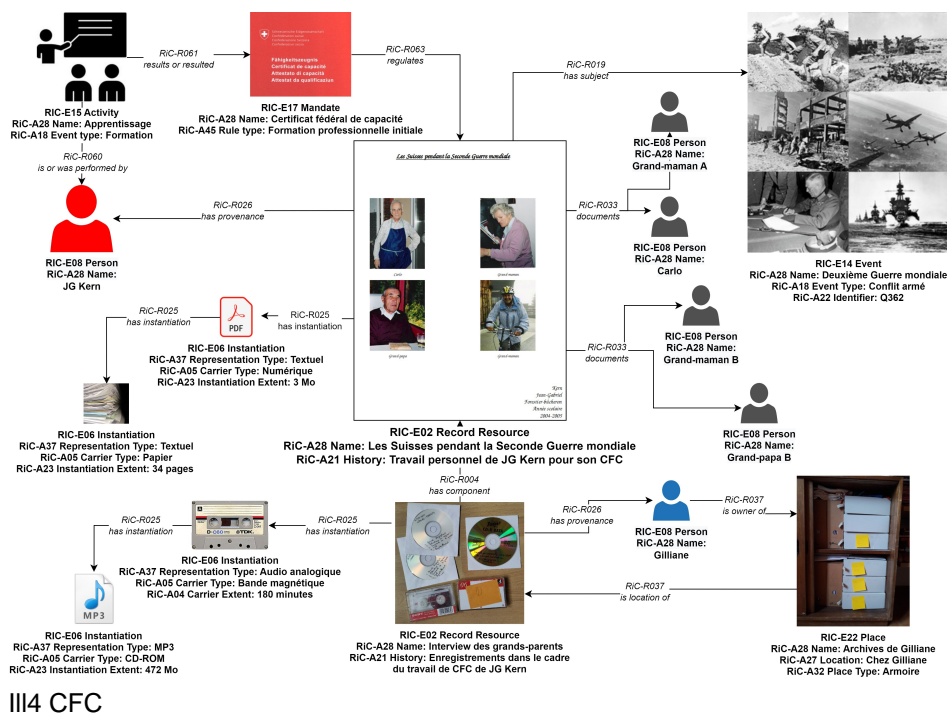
RiC-R061
results or resulted

RiC-R063
regulates

RiC-R019
has subject

RiC-E15 Activity
RiC-A28 Name: Apprentissage
RiC-A18 Event type: Formation

RiC-E17 Mandate
RiC-A28 Name: Certificat fédéral de capacité
RiC-A45 Rule type: Formation professionnelle initiale

Fähigkeitszeugnis
Certificat de capacité
Attestato di capacità
Attestat da qualificaziun

RiC-R060
is or was performed by

Les Suisses pendant la Seconde Guerre mondiale

RiC-E08 Person
RiC-A28 Name:
Grand-maman A

RiC-R026
has provenance

RiC-R033
documents

RiC-E08 Person
RiC-A28 Name:
JG Kern

RiC-E08 Person
RiC-A28 Name:
Carlo

RiC-E14 Event
RiC-A28 Name: Deuxième Guerre mondiale
RiC-A18 Event Type: Conflit armé
RiC-A22 Identifier: Q362

RiC-R025
has instantiation

PDF

RiC-R025
has instantiation

RiC-E08 Person
RiC-A28 Name:
Grand-maman B

RiC-E06 Instantiation
RiC-A37 Representation Type: Textuel
RiC-A05 Carrier Type: Numérique
RiC-A23 Instantiation Extent: 3 Mo

RiC-R033
documents

Kern
Jean-Gabriel
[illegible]
Année scolaire
2004-2005

RiC-E06 Instantiation
RiC-A37 Representation Type: Textuel
RiC-A05 Carrier Type: Papier
RiC-A23 Instantiation Extent: 34 pages

RiC-E02 Record Resource
RiC-A28 Name: Les Suisses pendant la Seconde Guerre mondiale
RiC-A21 History: Travail personnel de JG Kern pour son CFC

RiC-E08 Person
RiC-A28 Name:
Grand-papa B

RiC-R004
has component

RiC-R026
has provenance

RiC-R037
is owner of

RiC-R025
has instantiation

RiC-R025
has instantiation

RiC-E08 Person
RiC-A28 Name:
Gilliane

RiC-E06 Instantiation
RiC-A37 Representation Type: Audio analogique
RiC-A05 Carrier Type: Bande magnétique
RiC-A04 Carrier Extent: 180 minutes

RiC-R037
is location of

MP3

RiC-E06 Instantiation
RiC-A37 Representation Type: MP3
RiC-A05 Carrier Type: CD-ROM
RiC-A23 Instantiation Extent: 472 Mo

RiC-E02 Record Resource
RiC-A28 Name: Interview des grands-parents
RiC-A21 History: Enregistrements dans le cadre du travail de CFC de JG Kern

RiC-E22 Place
RiC-A28 Name: Archives de Gilliane
RiC-A27 Location: Chez Gilliane
RiC-A32 Place Type: Armoire

Ill4 CFC